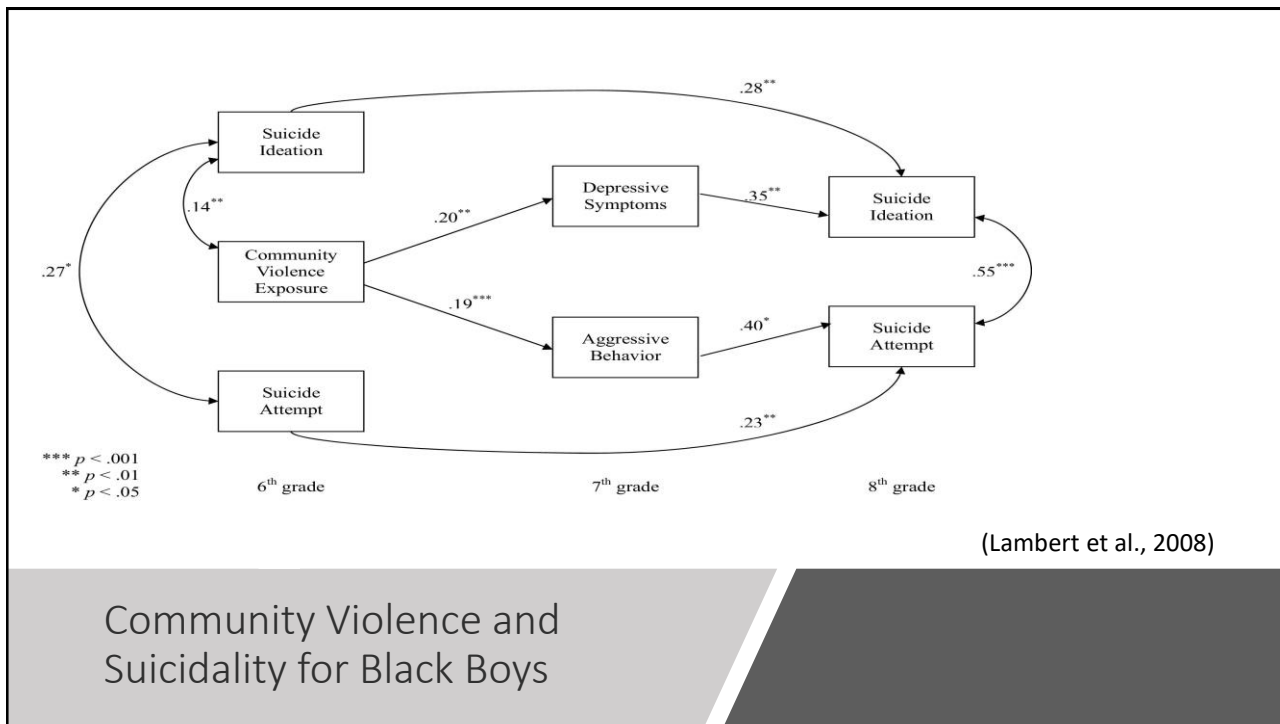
.28$^{**}$

Suicide Ideation

.14$^{**}$

.27$^{*}$

Community Violence Exposure

.20$^{**}$

Depressive Symptoms

.35$^{**}$

Suicide Ideation

.55$^{***}$

.19$^{***}$

Aggressive Behavior

.40$^{*}$

Suicide Attempt

Suicide Attempt

.23$^{**}$

*** $p < .001$
** $p < .01$
* $p < .05$

6$^{th}$ grade

7$^{th}$ grade

8$^{th}$ grade

(Lambert et al., 2008)

Community Violence and Suicidality for Black Boys